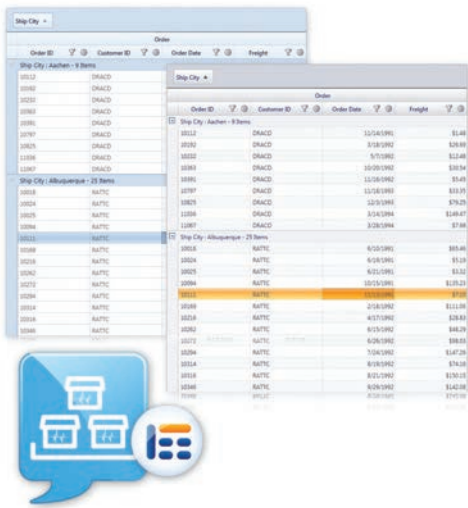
Ship City ×

Order

Order ID | Customer ID | Order Date | Freight

Ship City : Aachen - 9 Items

10112 DRACD
10192 DRACD
10202 DRACD
10363 DRACD
10391 DRACD
10797 DRACD
10825 DRACD
11036 DRACD
11067 DRACD

Ship City : Albuquerque - 25 Items

10018 RATTC
10024 RATTC
10025 RATTC
10094 RATTC
10111 RATTC
10169 RATTC
10216 RATTC
10262 RATTC
10272 RATTC
10294 RATTC
10314 RATTC
10316 RATTC
10346 RATTC

Ship City ▲

Order

| Order ID | Customer ID | Order Date | Freight |
|---|---|---|---|
| Ship City : Aachen - 9 Items | | | |
| 10112 | DRACD | 11/14/1991 | $1.48 |
| 10192 | DRACD | 3/18/1992 | $29.93 |
| 10202 | DRACD | 5/7/1992 | $12.48 |
| 10363 | DRACD | 10/20/1992 | $30.54 |
| 10391 | DRACD | 11/18/1992 | $5.45 |
| 10797 | DRACD | 11/18/1993 | $33.35 |
| 10825 | DRACD | 12/3/1993 | $79.25 |
| 11036 | DRACD | 3/14/1994 | $149.47 |
| 11067 | DRACD | 3/28/1994 | $7.98 |
| Ship City : Albuquerque - 25 Items | | | |
| 10018 | RATTC | 6/10/1991 | $65.46 |
| 10024 | RATTC | 6/18/1991 | $5.19 |
| 10025 | RATTC | 6/21/1991 | $3.32 |
| 10094 | RATTC | 10/15/1991 | $135.23 |
| 10111 | RATTC | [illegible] | $7.03 |
| 10169 | RATTC | 2/18/1992 | $111.08 |
| 10216 | RATTC | 4/17/1992 | $28.63 |
| 10262 | RATTC | 8/15/1992 | $48.29 |
| 10272 | RATTC | 6/26/1992 | $98.03 |
| 10294 | RATTC | 7/24/1992 | $147.26 |
| 10314 | RATTC | 8/19/1992 | $74.16 |
| 10316 | RATTC | 8/21/1992 | $150.15 |
| 10346 | RATTC | 9/29/1992 | $142.08 |